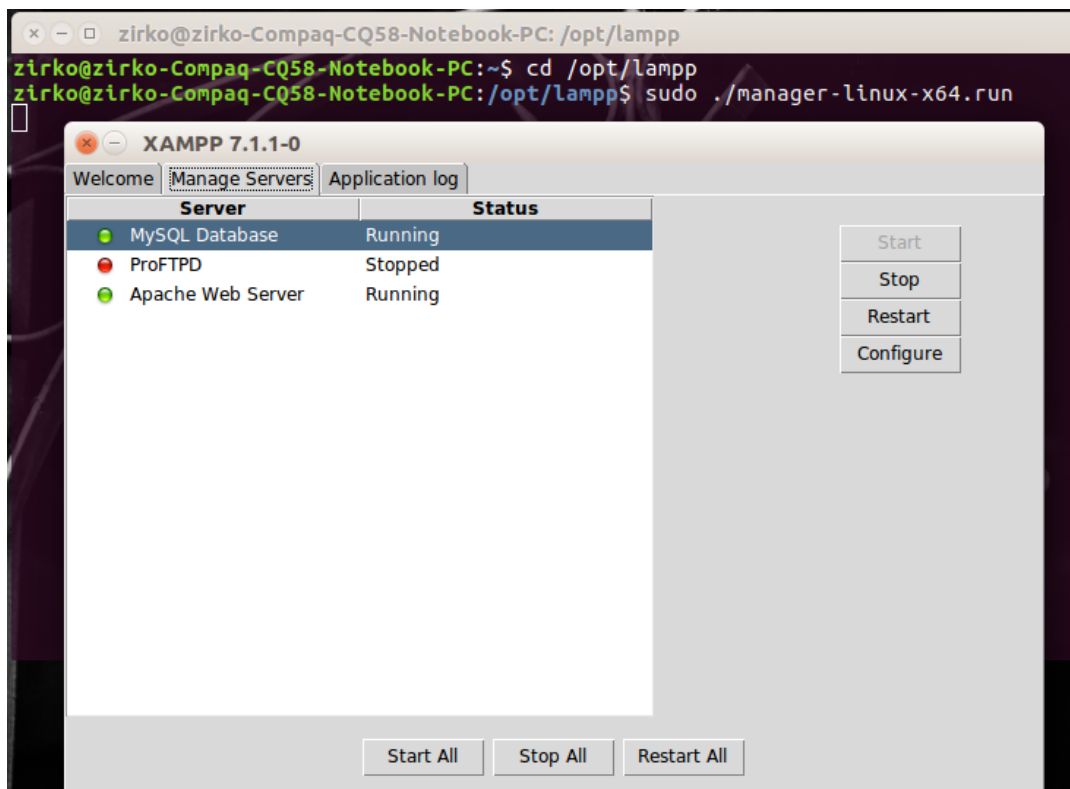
zirko@zirko-Compaq-CQ58-Notebook-PC: /opt/lampp

zirko@zirko-Compaq-CQ58-Notebook-PC:~$ cd /opt/lampp
zirko@zirko-Compaq-CQ58-Notebook-PC:/opt/lampp$ sudo ./manager-linux-x64.run

XAMPP 7.1.1-0

Welcome | Manage Servers | Application log

| Server | Status |
|---|---|
| MySQL Database | Running |
| ProFTPD | Stopped |
| Apache Web Server | Running |

Start
Stop
Restart
Configure

Start All
Stop All
Restart All